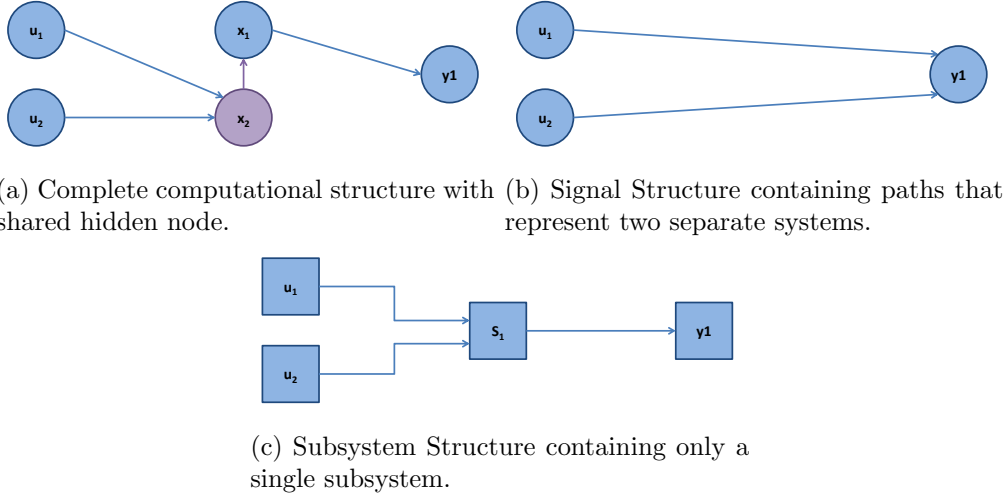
$u_1$

$x_1$

$y1$

$u_2$

$x_2$

(a) Complete computational structure with shared hidden node.

$u_1$

$y1$

$u_2$

(b) Signal Structure containing paths that represent two separate systems.

$u_1$

$S_1$

$y1$

$u_2$

(c) Subsystem Structure containing only a single subsystem.